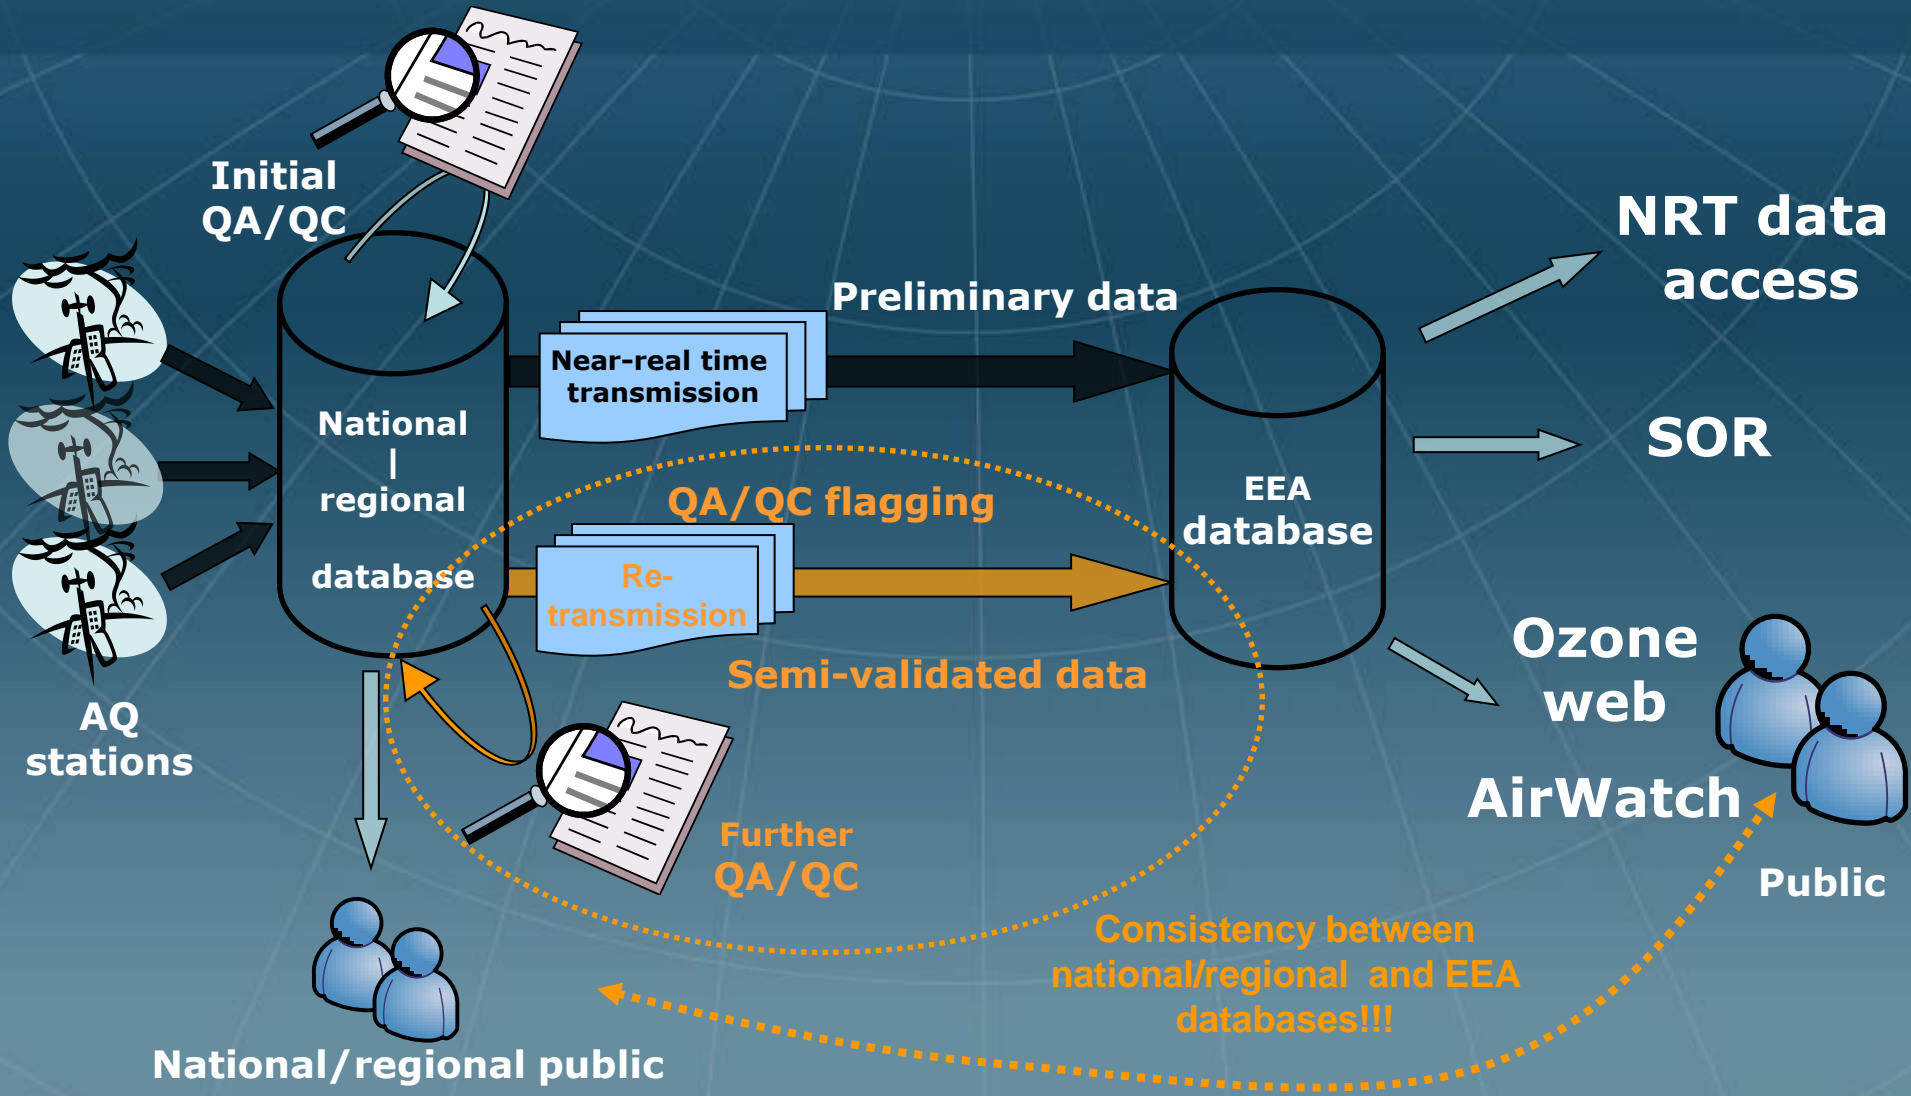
Initial QA/QC

NRT data access

Preliminary data

Near-real time transmission

National
|
regional

database

SOR

QA/QC flagging

EEA database

Re-transmission

Semi-validated data

Ozone web

AirWatch

AQ stations

Further QA/QC

Public

Consistency between national/regional and EEA databases!!!

National/regional public